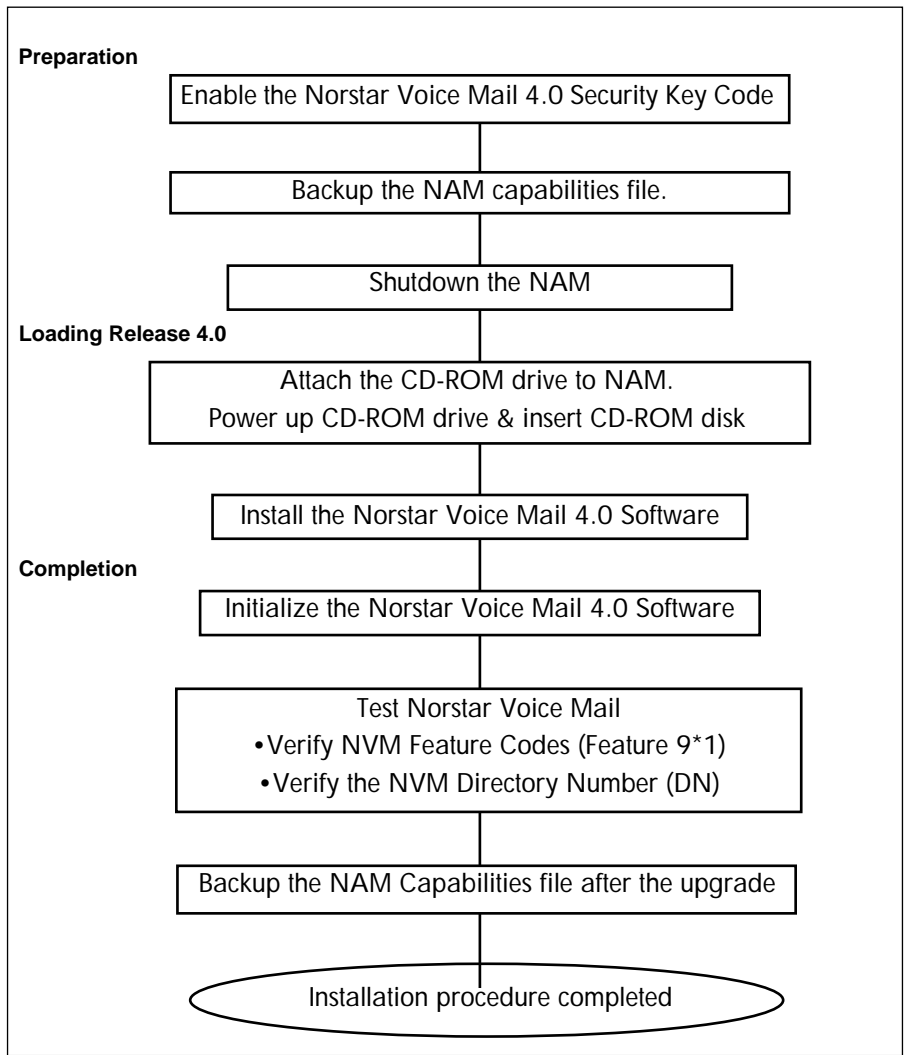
**Preparation**

Enable the Norstar Voice Mail 4.0 Security Key Code

Backup the NAM capabilities file.

Shutdown the NAM

**Loading Release 4.0**

Attach the CD-ROM drive to NAM.
Power up CD-ROM drive & insert CD-ROM disk

Install the Norstar Voice Mail 4.0 Software

**Completion**

Initialize the Norstar Voice Mail 4.0 Software

Test Norstar Voice Mail
•Verify NVM Feature Codes (Feature 9*1)
•Verify the NVM Directory Number (DN)

Backup the NAM Capabilities file after the upgrade

Installation procedure completed